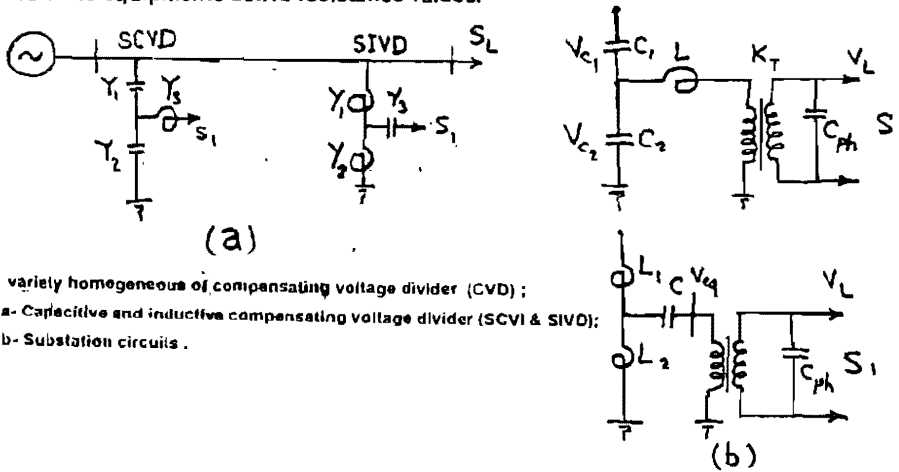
SCVD
SIVD
$S_L$
$Y_1$
$Y_3$
$S_1$
$Y_2$
$Y_1$
$Y_3$
$S_1$
$Y_2$
(a)
$V_{c_1}$
$C_1$
L
$K_T$
$V_L$
$V_{c_2}$
$C_2$
$C_{ph}$
S
variety homogeneous of compensating voltage divider (CVD) ;
a- Capacitive and inductive compensating voltage divider (SCVI & SIVD);
b- Substation circuits .
$L_1$
C
$V_{eq}$
$V_L$
$L_2$
$C_{ph}$
$S_1$
(b)